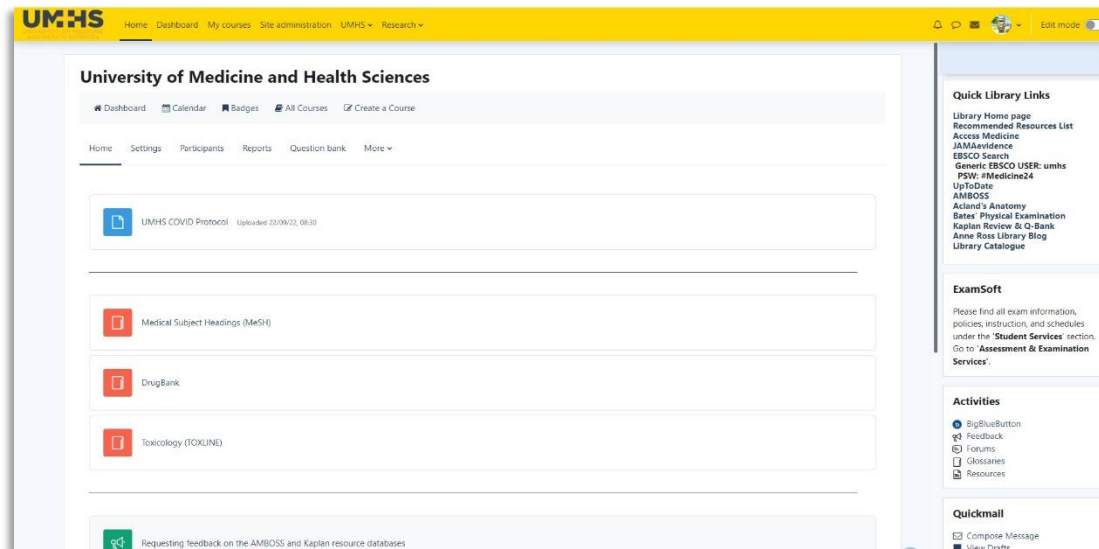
UMHS

Home Dashboard My courses Site administration UMHS Research

Edit mode

University of Medicine and Health Sciences

Dashboard Calendar Badges All Courses Create a Course

Home Settings Participants Reports Question bank More

UMHS COVID Protocol Uploaded 22/09/22, 08:30

Medical Subject Headings (MeSH)

DrugBank

Toxicology (TOXLINE)

Requesting feedback on the AMBOSS and Kaplan resource databases

Quick Library Links

Library Home page
Recommended Resources List
Access Medicine
JAMAevidence
EBSCO Search
Generic EBSCO USER: umhs
PSW: #Medicine24
UpToDate
AMBOSS
Acland's Anatomy
Bates' Physical Examination
Kaplan Review & Q-Bank
Anne Ross Library Blog
Library Catalogue

ExamSoft

Please find all exam information, policies, instruction, and schedules under the 'Student Services' section. Go to 'Assessment & Examination Services'.

Activities

BigBlueButton
Feedback
Forums
Glossaries
Resources

Quickmail

Compose Message
View Drafts